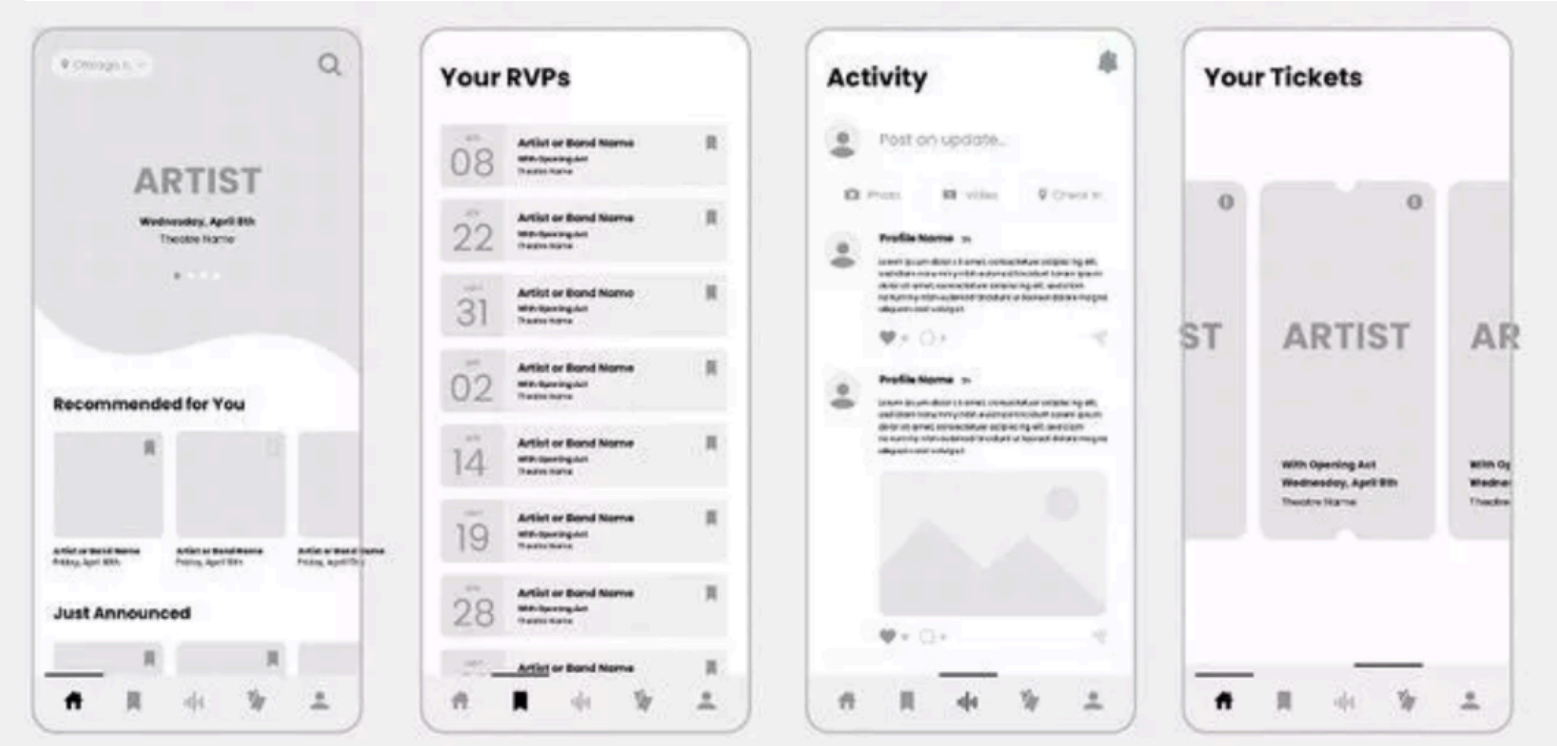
Chicago, IL

ARTIST

Wednesday, April 8th

Theatre Name

Recommended for You

Artist or Band Name
Friday, April 18th

Artist or Band Name
Friday, April 18th

Artist or Band Name
Friday, April 18th

Just Announced

Your RVPs

08
Artist or Band Name
With Opening Act
Theatre Name

22
Artist or Band Name
With Opening Act
Theatre Name

31
Artist or Band Name
With Opening Act
Theatre Name

02
Artist or Band Name
With Opening Act
Theatre Name

14
Artist or Band Name
With Opening Act
Theatre Name

19
Artist or Band Name
With Opening Act
Theatre Name

28
Artist or Band Name
With Opening Act
Theatre Name

Artist or Band Name

Activity

Post an update...

Photo Video Check In

Profile Name 1h

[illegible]

Profile Name 1h

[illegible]

Your Tickets

ST

ARTIST

With Opening Act
Wednesday, April 8th
Theatre Name

AR

With Op
Wednes
Theatre